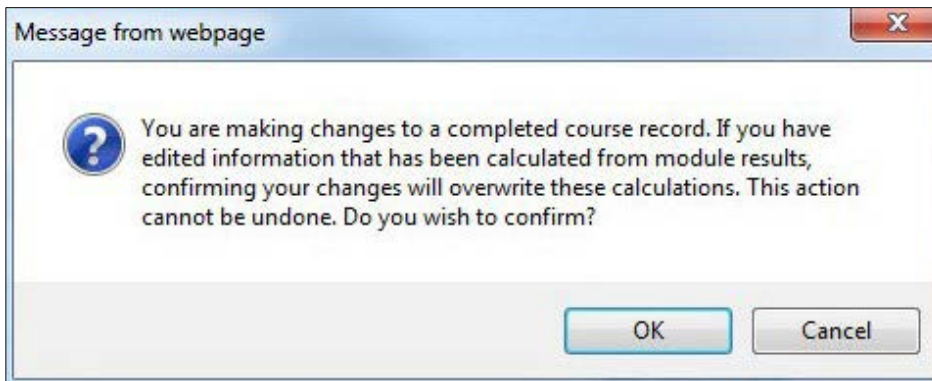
Message from webpage

x

?

You are making changes to a completed course record. If you have edited information that has been calculated from module results, confirming your changes will overwrite these calculations. This action cannot be undone. Do you wish to confirm?

OK

Cancel